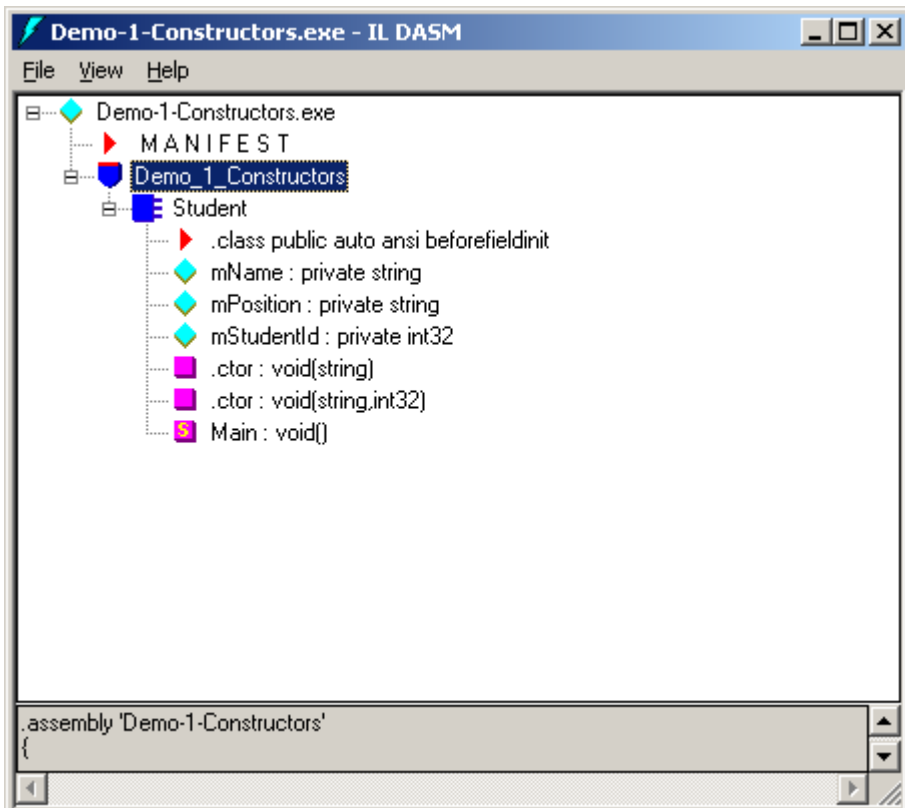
Demo-1-Constructors.exe - IL DASM

File View Help

Demo-1-Constructors.exe
M A N I F E S T
Demo_1_Constructors
Student
.class public auto ansi beforefieldinit
mName : private string
mPosition : private string
mStudentId : private int32
.ctor : void(string)
.ctor : void(string,int32)
S Main : void()

.assembly 'Demo-1-Constructors'
{